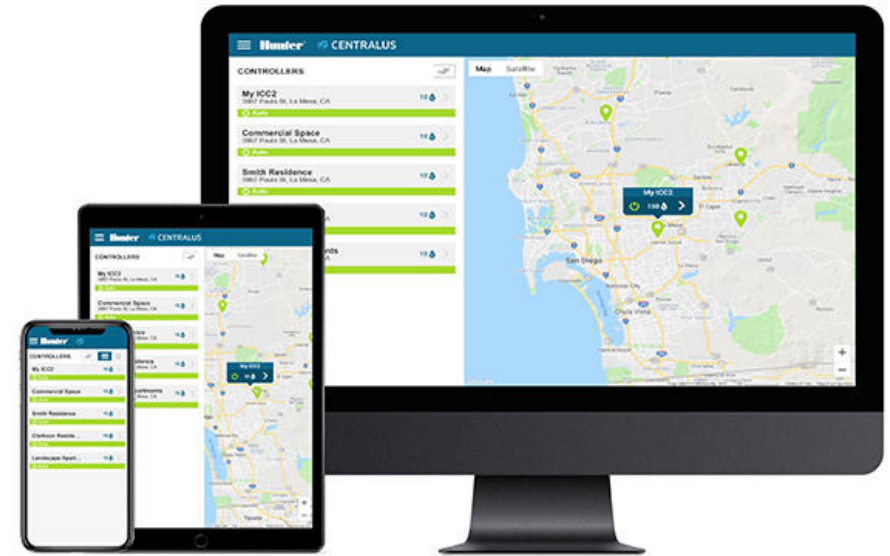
Hunter CENTRALUS

CONTROLLERS

My ICC2
5867 Pauls St, La Mesa, CA
Auto

Commercial Space
5867 Pauls St, La Mesa, CA
Auto

Smith Residence
5867 Pauls St, La Mesa, CA
Auto

Map Satellite

My ICC2
100

San Diego
Chula Vista

Hunter CENTRALUS

CONTROLLERS

My ICC2
Commercial Space
Smith Residence
Apartments

Map Satellite

My ICC2

Hunter

CONTROLLERS

My ICC2
Commercial Space
Smith Residence
Clarkson Reside...
Landscape Apart...